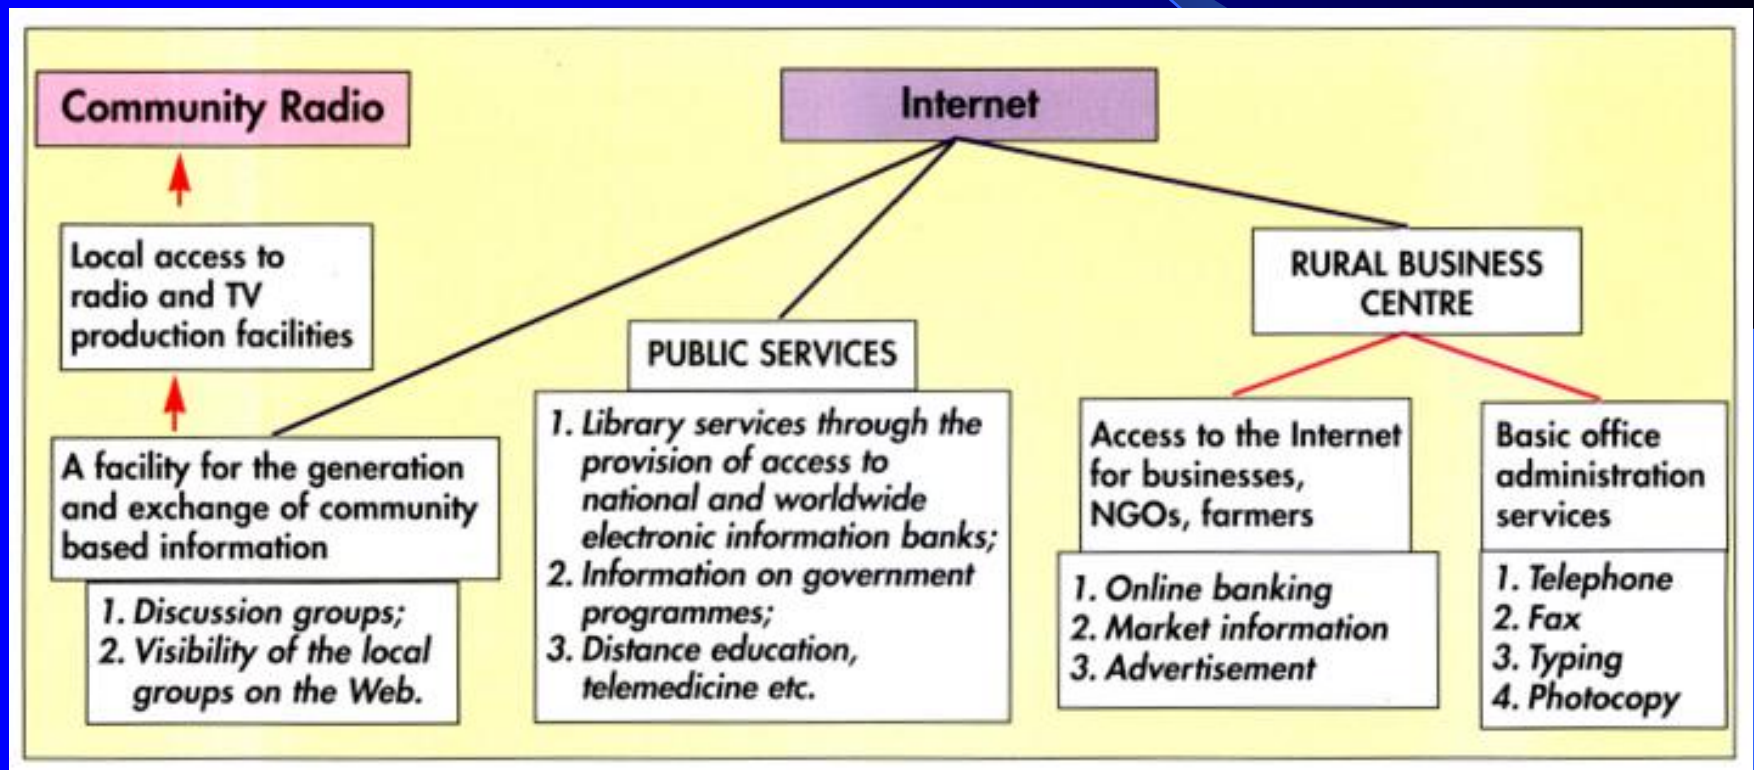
Community Radio

Internet

Local access to radio and TV production facilities

RURAL BUSINESS CENTRE

PUBLIC SERVICES

A facility for the generation and exchange of community based information

1. Discussion groups;
2. Visibility of the local groups on the Web.

1. Library services through the provision of access to national and worldwide electronic information banks;
2. Information on government programmes;
3. Distance education, telemedicine etc.

Access to the Internet for businesses, NGOs, farmers

1. Online banking
2. Market information
3. Advertisement

Basic office administration services

1. Telephone
2. Fax
3. Typing
4. Photocopy